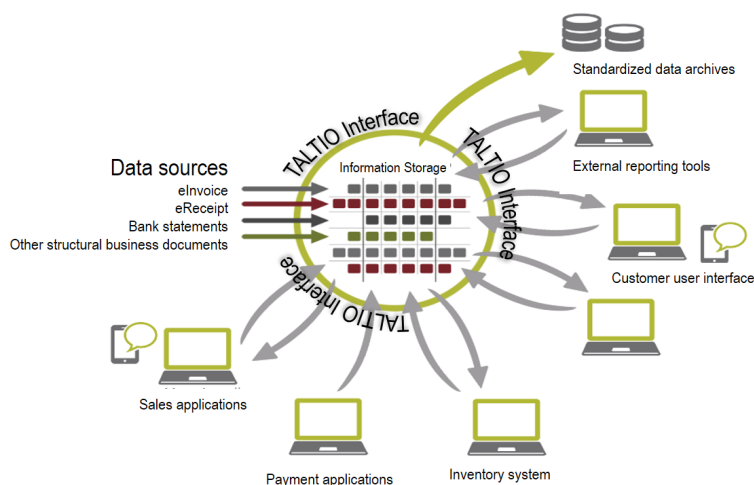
Standardized data archives

TALTIO Interface

TALTIO Interface

Information Storage

External reporting tools

Data sources
eInvoice
eReceipt
Bank statements
Other structural business documents

TALTIO Interface

Customer user interface

Sales applications

Payment applications

Inventory system